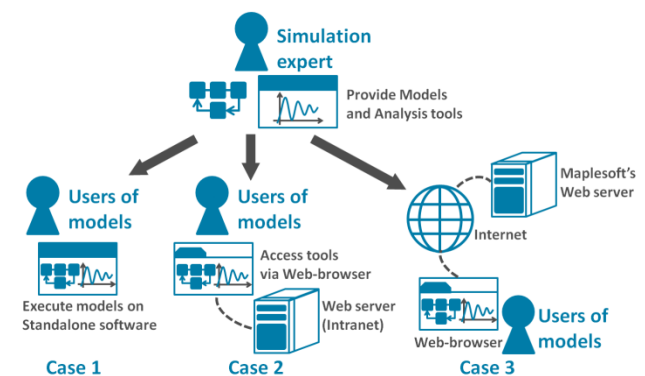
Simulation expert

Provide Models and Analysis tools

Users of models

Execute models on Standalone software

Case 1

Users of models

Access tools via Web-browser

Web server (Intranet)

Case 2

Maplesoft's Web server

Internet

Web-browser

Users of models

Case 3